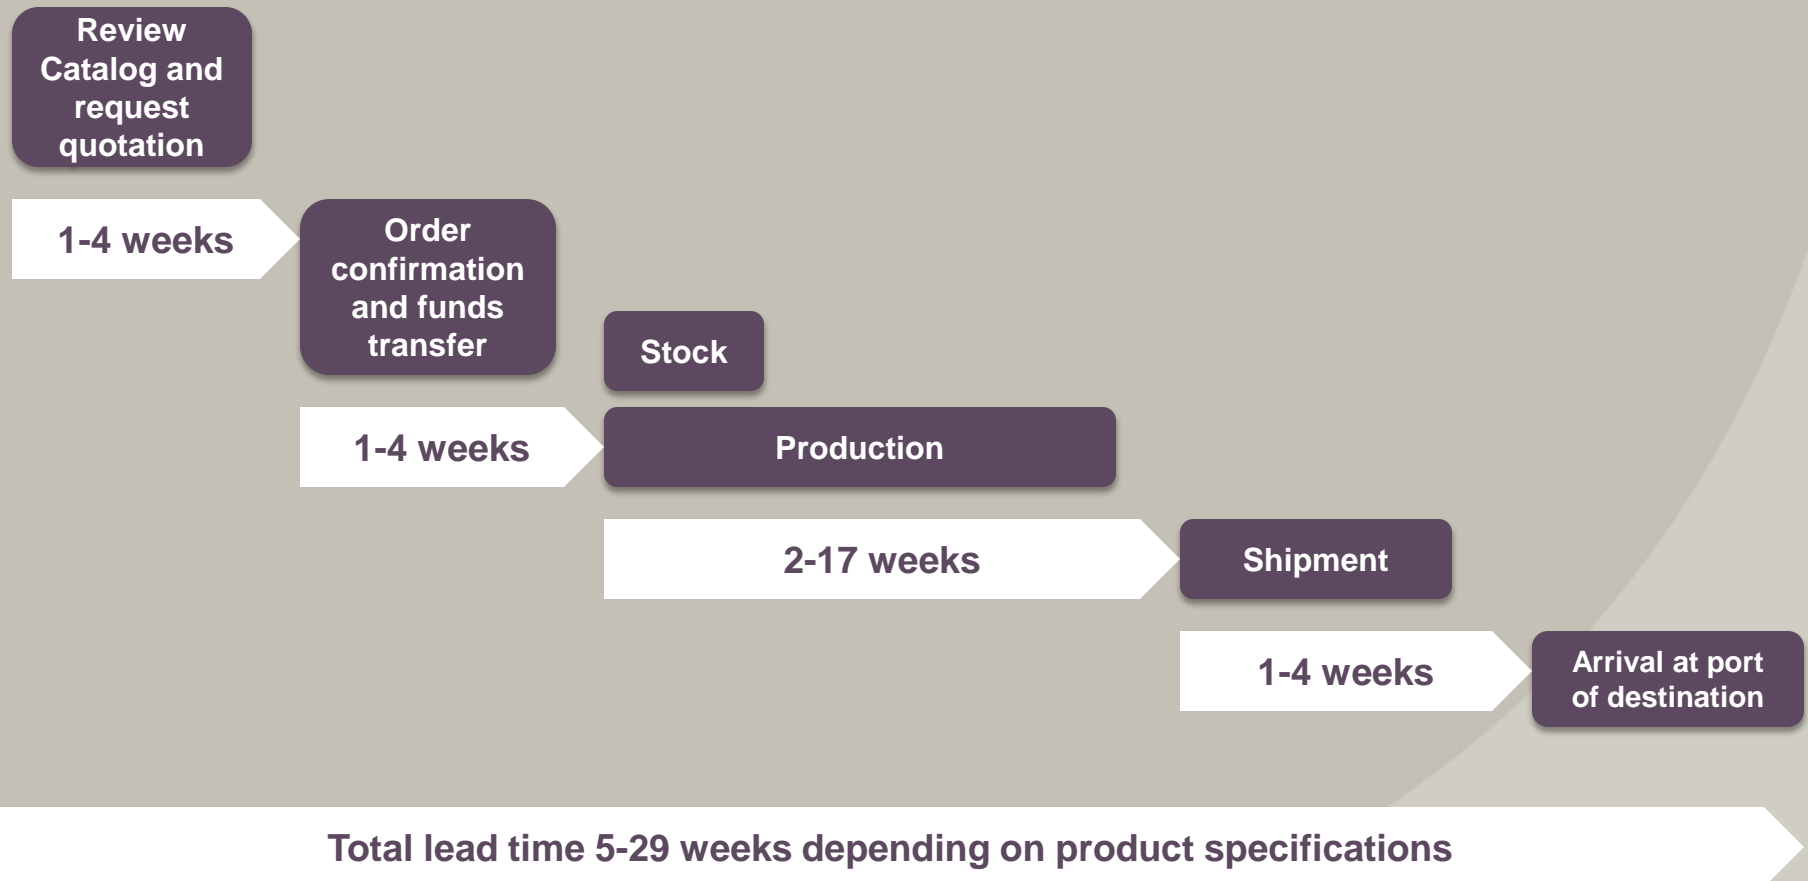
Review Catalog and request quotation

1-4 weeks

Order confirmation and funds transfer

Stock

1-4 weeks

Production

2-17 weeks

Shipment

1-4 weeks

Arrival at port of destination

Total lead time 5-29 weeks depending on product specifications